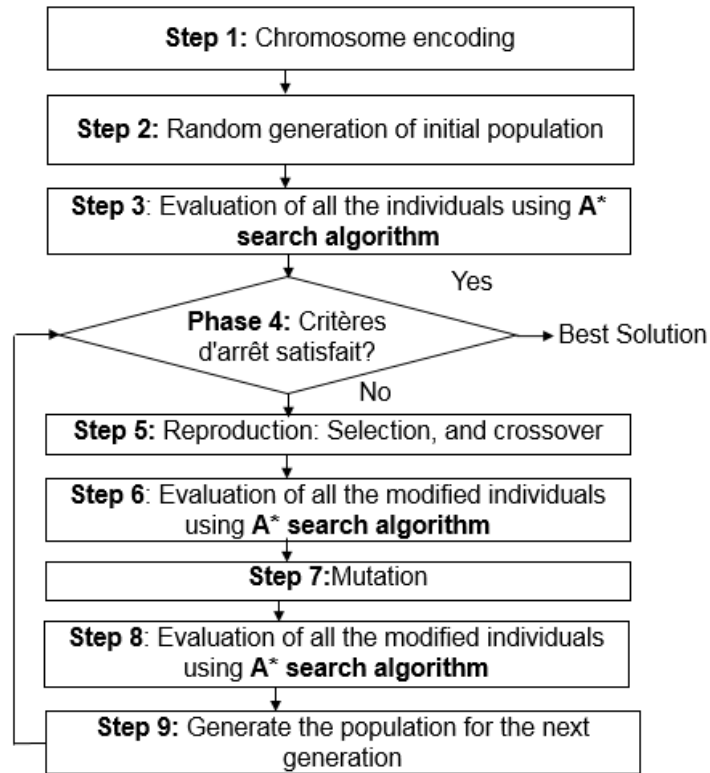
Step 1: Chromosome encoding

Step 2: Random generation of initial population

Step 3: Evaluation of all the individuals using A* search algorithm

Yes

Phase 4: Critères d'arrêt satisfait?

Best Solution

No

Step 5: Reproduction: Selection, and crossover

Step 6: Evaluation of all the modified individuals using A* search algorithm

Step 7:Mutation

Step 8: Evaluation of all the modified individuals using A* search algorithm

Step 9: Generate the population for the next generation